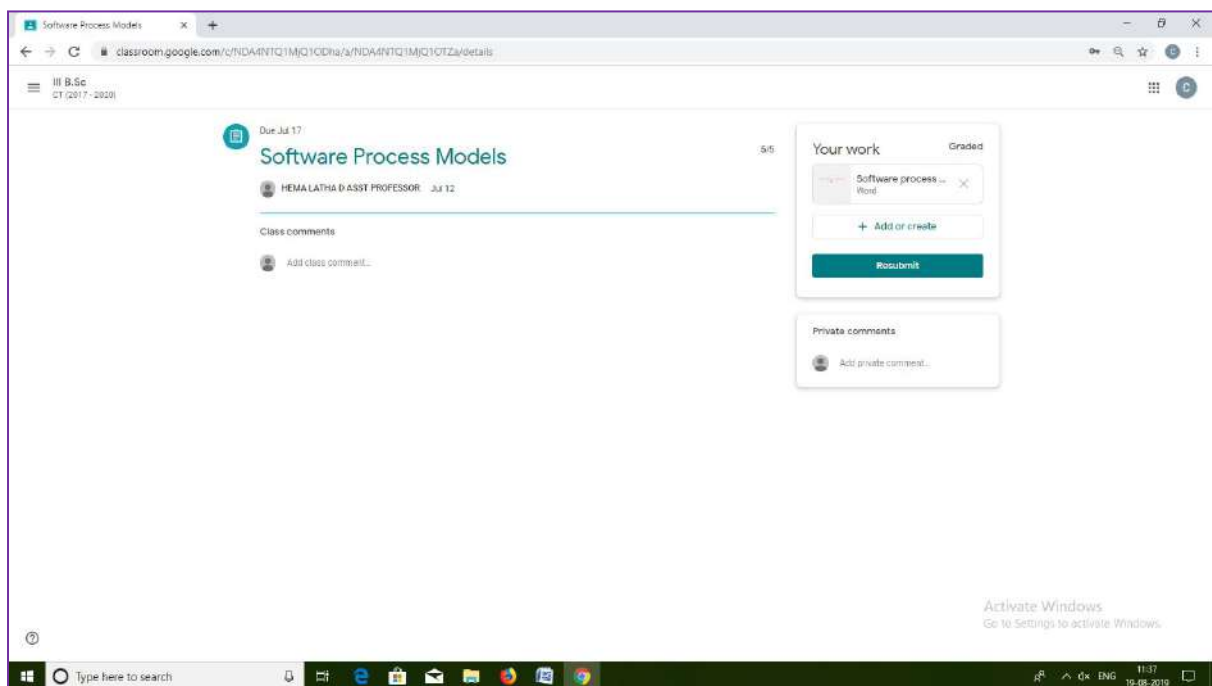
Software Process Models

classroom.google.com/c/NDA4NTQ1MjQ1ODha/a/NDA4NTQ1MjQ1OTZa/details

III B.Sc
CT (2017 - 2020)

C

Due Jul 17

Software Process Models

5/5

HEMA LATHA D ASST PROFESSOR Jul 12

Class comments

Add class comment...

Your work

Graded

Software process ...
Word

+ Add or create

Resubmit

Private comments

Add private comment...

Activate Windows
Go to Settings to activate Windows.

Type here to search

ENG

11:37
19-08-2019